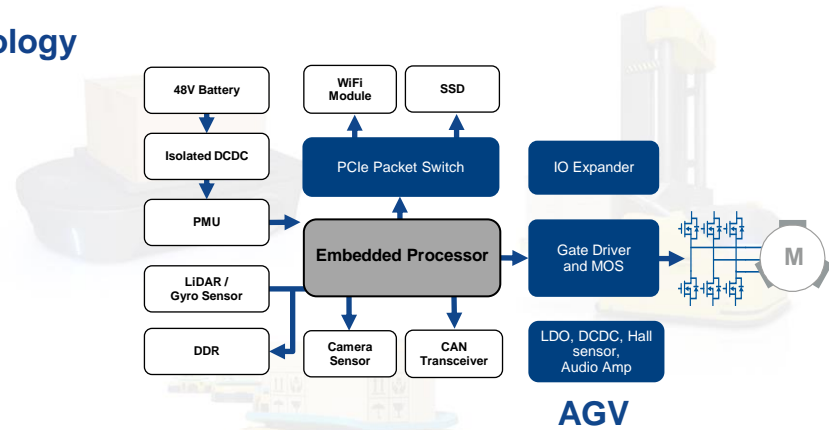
ology

48V Battery

Isolated DCDC

PMU

LiDAR / Gyro Sensor

DDR

WiFi Module

SSD

PCIe Packet Switch

Embedded Processor

Camera Sensor

CAN Transceiver

IO Expander

Gate Driver and MOS

M

LDO, DCDC, Hall sensor, Audio Amp

AGV